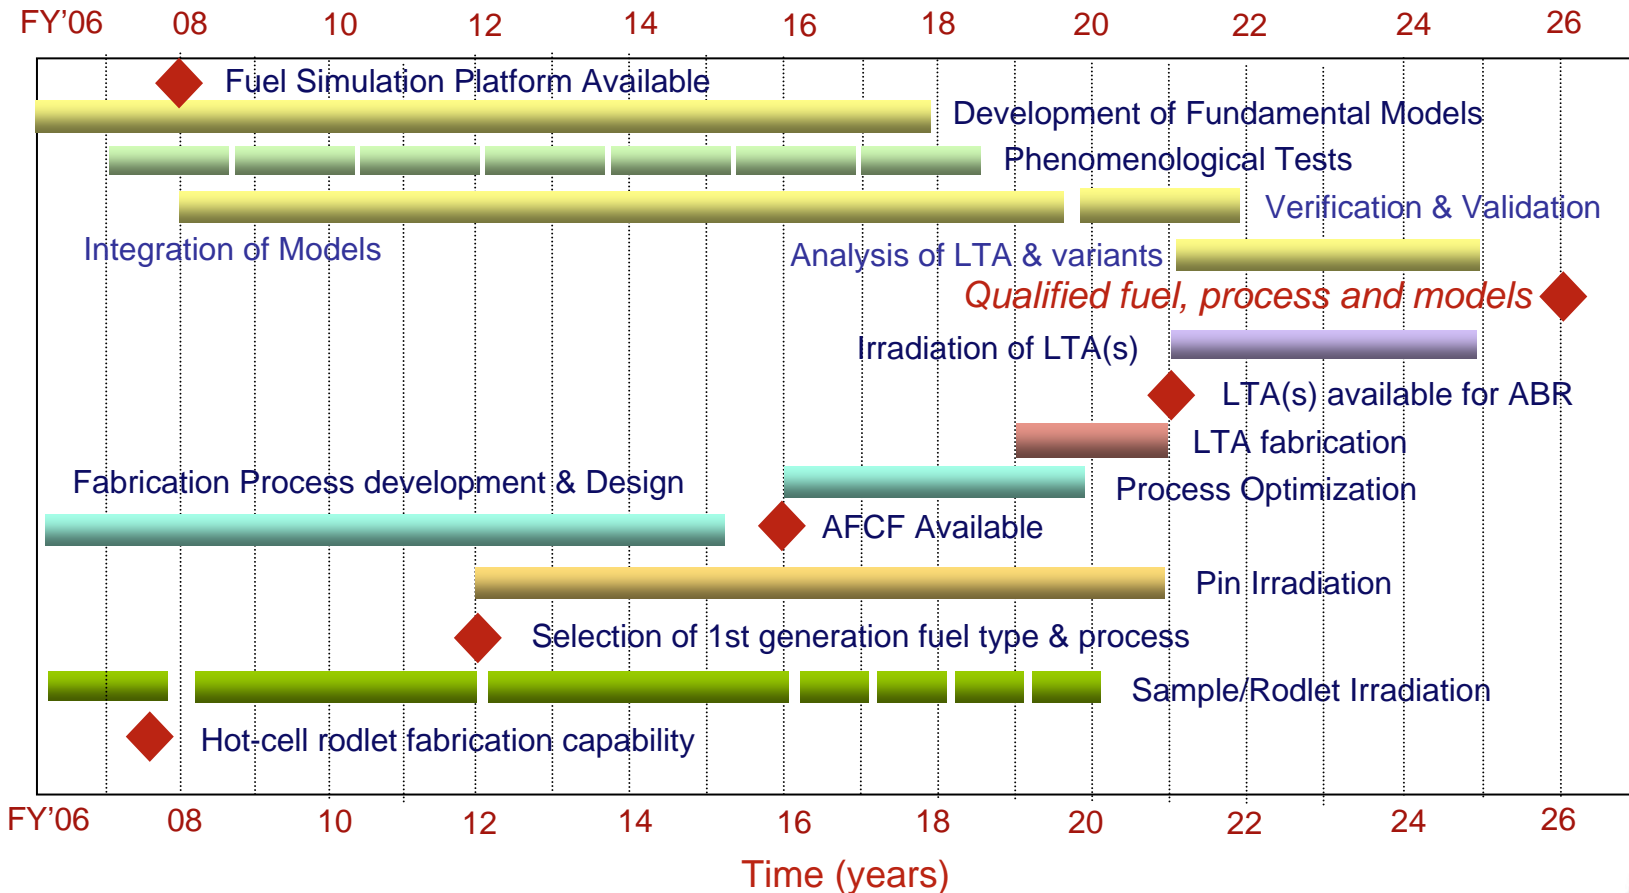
FY'06 08 10 12 14 16 18 20 22 24 26

Fuel Simulation Platform Available

Development of Fundamental Models

Phenomenological Tests

Verification & Validation

Integration of Models

Analysis of LTA & variants

Qualified fuel, process and models

Irradiation of LTA(s)

LTA(s) available for ABR

LTA fabrication

Fabrication Process development & Design

Process Optimization

AFCF Available

Pin Irradiation

Selection of 1st generation fuel type & process

Sample/Rodlet Irradiation

Hot-cell rodlet fabrication capability

FY'06 08 10 12 14 16 18 20 22 24 26

Time (years)